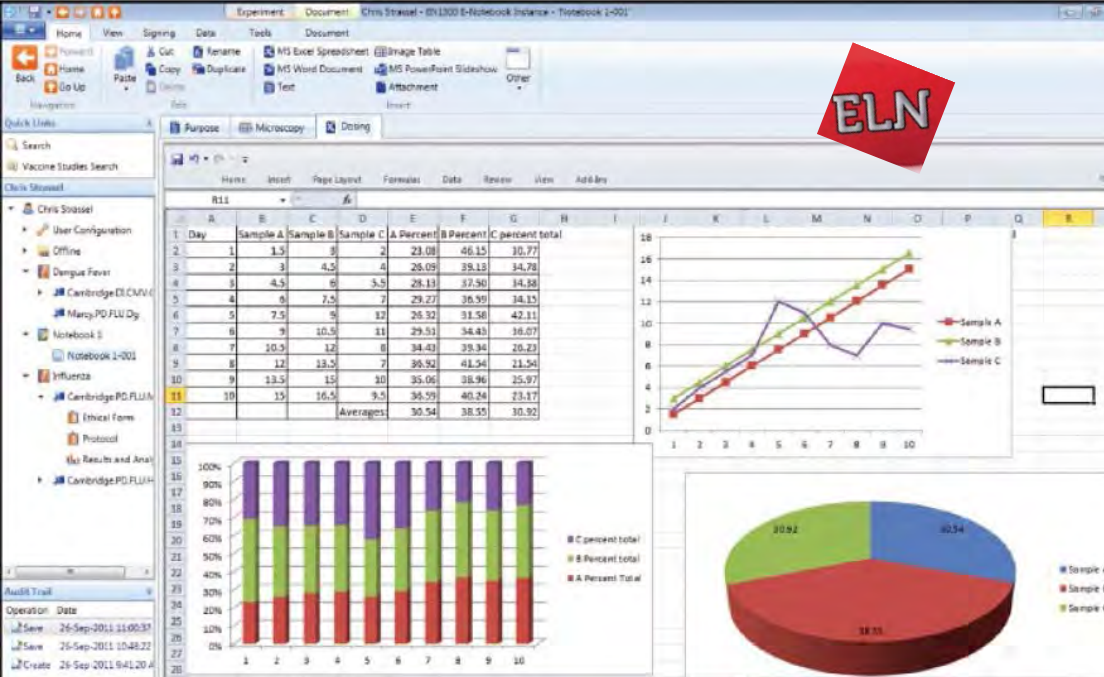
Experiment Document Chris Strassel - E-Notebook Instance - Notebook 1-001

Home View Signing Data Tools Document

Back Forward Home Go Up
Navigation

Paste Cut Copy Delete Rename Duplicate
Edit

MS Excel Spreadsheet MS Word Document Text Image Table MS PowerPoint Slideshow Attachment Other
Insert

ELN

Quick Links
Search
Vaccine Studies Search

Chris Strassel
Chris Strassel
User Configuration
Offline
Dengue Fever
Cambridge.DI.CMV.
Marcy.PD.FLU.Dg
Notebook 1
Notebook 1-001
Influenza
Cambridge.PD.FLU.
Ethical Form
Protocol
Results and Anal
Cambridge.PD.FLU.

Audit Trail
Operation Date
Save 26-Sep-2011 11:00:37
Save 26-Sep-2011 10:48:22
Create 26-Sep-2011 9:41:20 A

Purpose Microscopy Dosing

Home Insert Page Layout Formulas Data Review View Add-Ins

R11

| | A | B | C | D | E | F | G |
|---|---|---|---|---|---|---|---|
| 1 | Day | Sample A | Sample B | Sample C | A Percent | B Percent | C percent total |
| 2 | 1 | 1.5 | 3 | 2 | 23.08 | 46.15 | 30.77 |
| 3 | 2 | 3 | 4.5 | 4 | 26.09 | 39.13 | 34.78 |
| 4 | 3 | 4.5 | 6 | 5.5 | 28.13 | 37.50 | 34.38 |
| 5 | 4 | 6 | 7.5 | 7 | 29.27 | 36.59 | 34.15 |
| 6 | 5 | 7.5 | 9 | 12 | 26.32 | 31.58 | 42.11 |
| 7 | 6 | 9 | 10.5 | 11 | 29.51 | 34.43 | 36.07 |
| 8 | 7 | 10.5 | 12 | 8 | 34.43 | 39.34 | 26.23 |
| 9 | 8 | 12 | 13.5 | 7 | 36.92 | 41.54 | 21.54 |
| 10 | 9 | 13.5 | 15 | 10 | 35.06 | 38.96 | 25.97 |
| 11 | 10 | 15 | 16.5 | 9.5 | 36.59 | 40.24 | 23.17 |
| 12 | | | | Averages: | 30.54 | 38.55 | 30.92 |

18 16 14 12 10 8 6 4 2 0
1 2 3 4 5 6 7 8 9 10
Sample A
Sample B
Sample C

100% 90% 80% 70% 60% 50% 40% 30% 20% 10% 0%
1 2 3 4 5 6 7 8 9 10
C percent total
B Percent total
A Percent Total

30.92
30.54
38.55
Sample
Sample
Sample